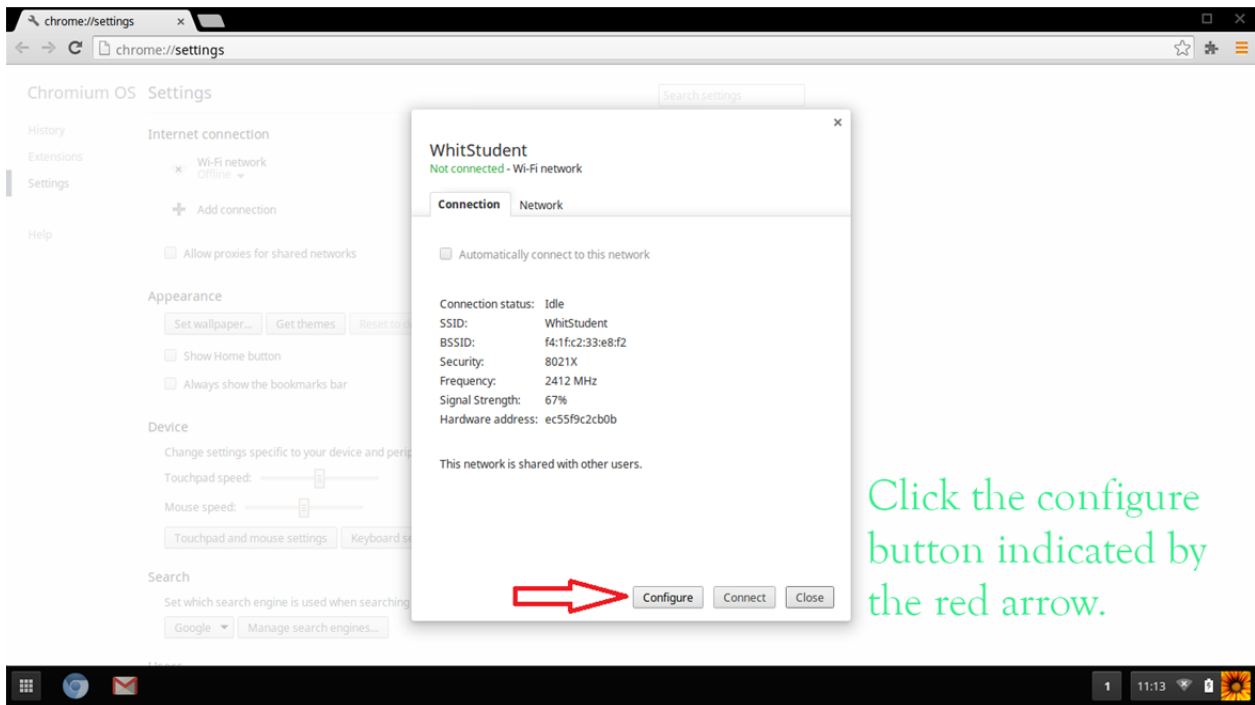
chrome://settings ×

chrome://settings

Chromium OS Settings

Search settings

History
Extensions
Settings

Help

Internet connection

Wi-Fi network
Offline

Add connection

Allow proxies for shared networks

Appearance

Set wallpaper... Get themes Reset to d

Show Home button

Always show the bookmarks bar

Device

Change settings specific to your device and perip

Touchpad speed:

Mouse speed:

Touchpad and mouse settings Keyboard se

Search

Set which search engine is used when searching

Google Manage search engines...

×

WhitStudent
Not connected - Wi-Fi network

Connection Network

Automatically connect to this network

| | |
|---|---|
| Connection status: | Idle |
| SSID: | WhitStudent |
| BSSID: | f4:1f:c2:33:e8:f2 |
| Security: | 8021X |
| Frequency: | 2412 MHz |
| Signal Strength: | 67% |
| Hardware address: | ec55f9c2cb0b |

This network is shared with other users.

Configure Connect Close

Click the configure button indicated by the red arrow.

1 11:13